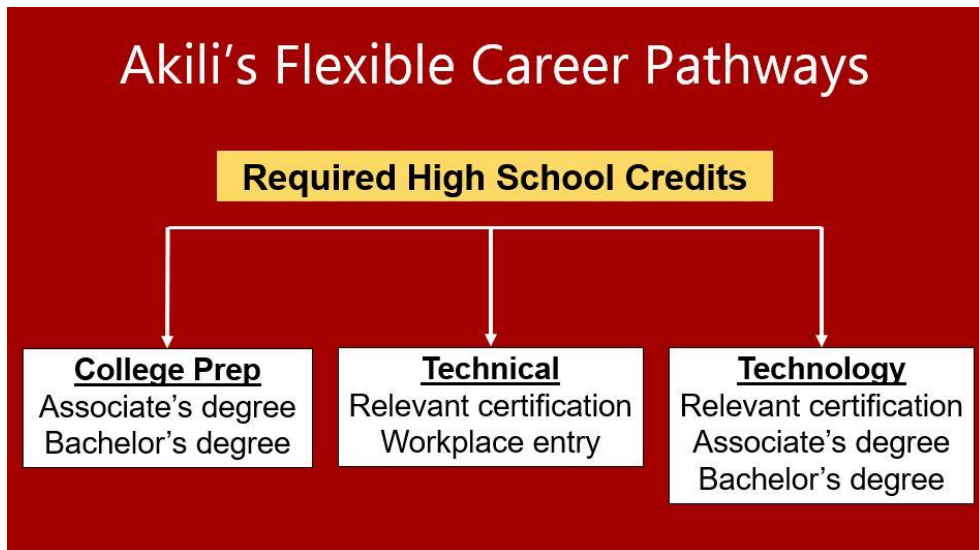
Akili’s Flexible Career Pathways

Required High School Credits

College Prep
Associate’s degree
Bachelor’s degree

Technical
Relevant certification
Workplace entry

Technology
Relevant certification
Associate’s degree
Bachelor’s degree